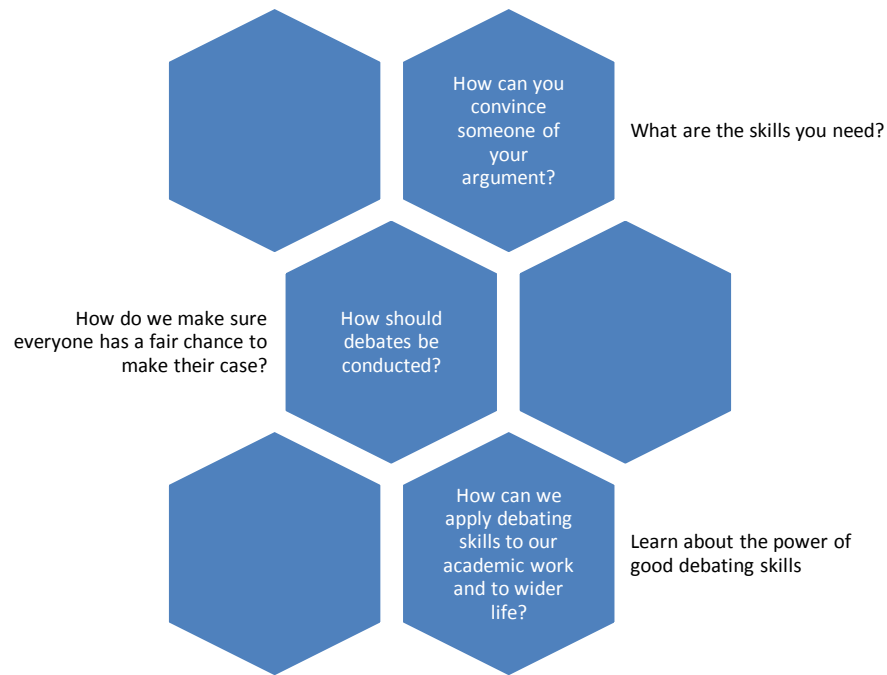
How can you convince someone of your argument?

What are the skills you need?

How do we make sure everyone has a fair chance to make their case?

How should debates be conducted?

How can we apply debating skills to our academic work and to wider life?

Learn about the power of good debating skills